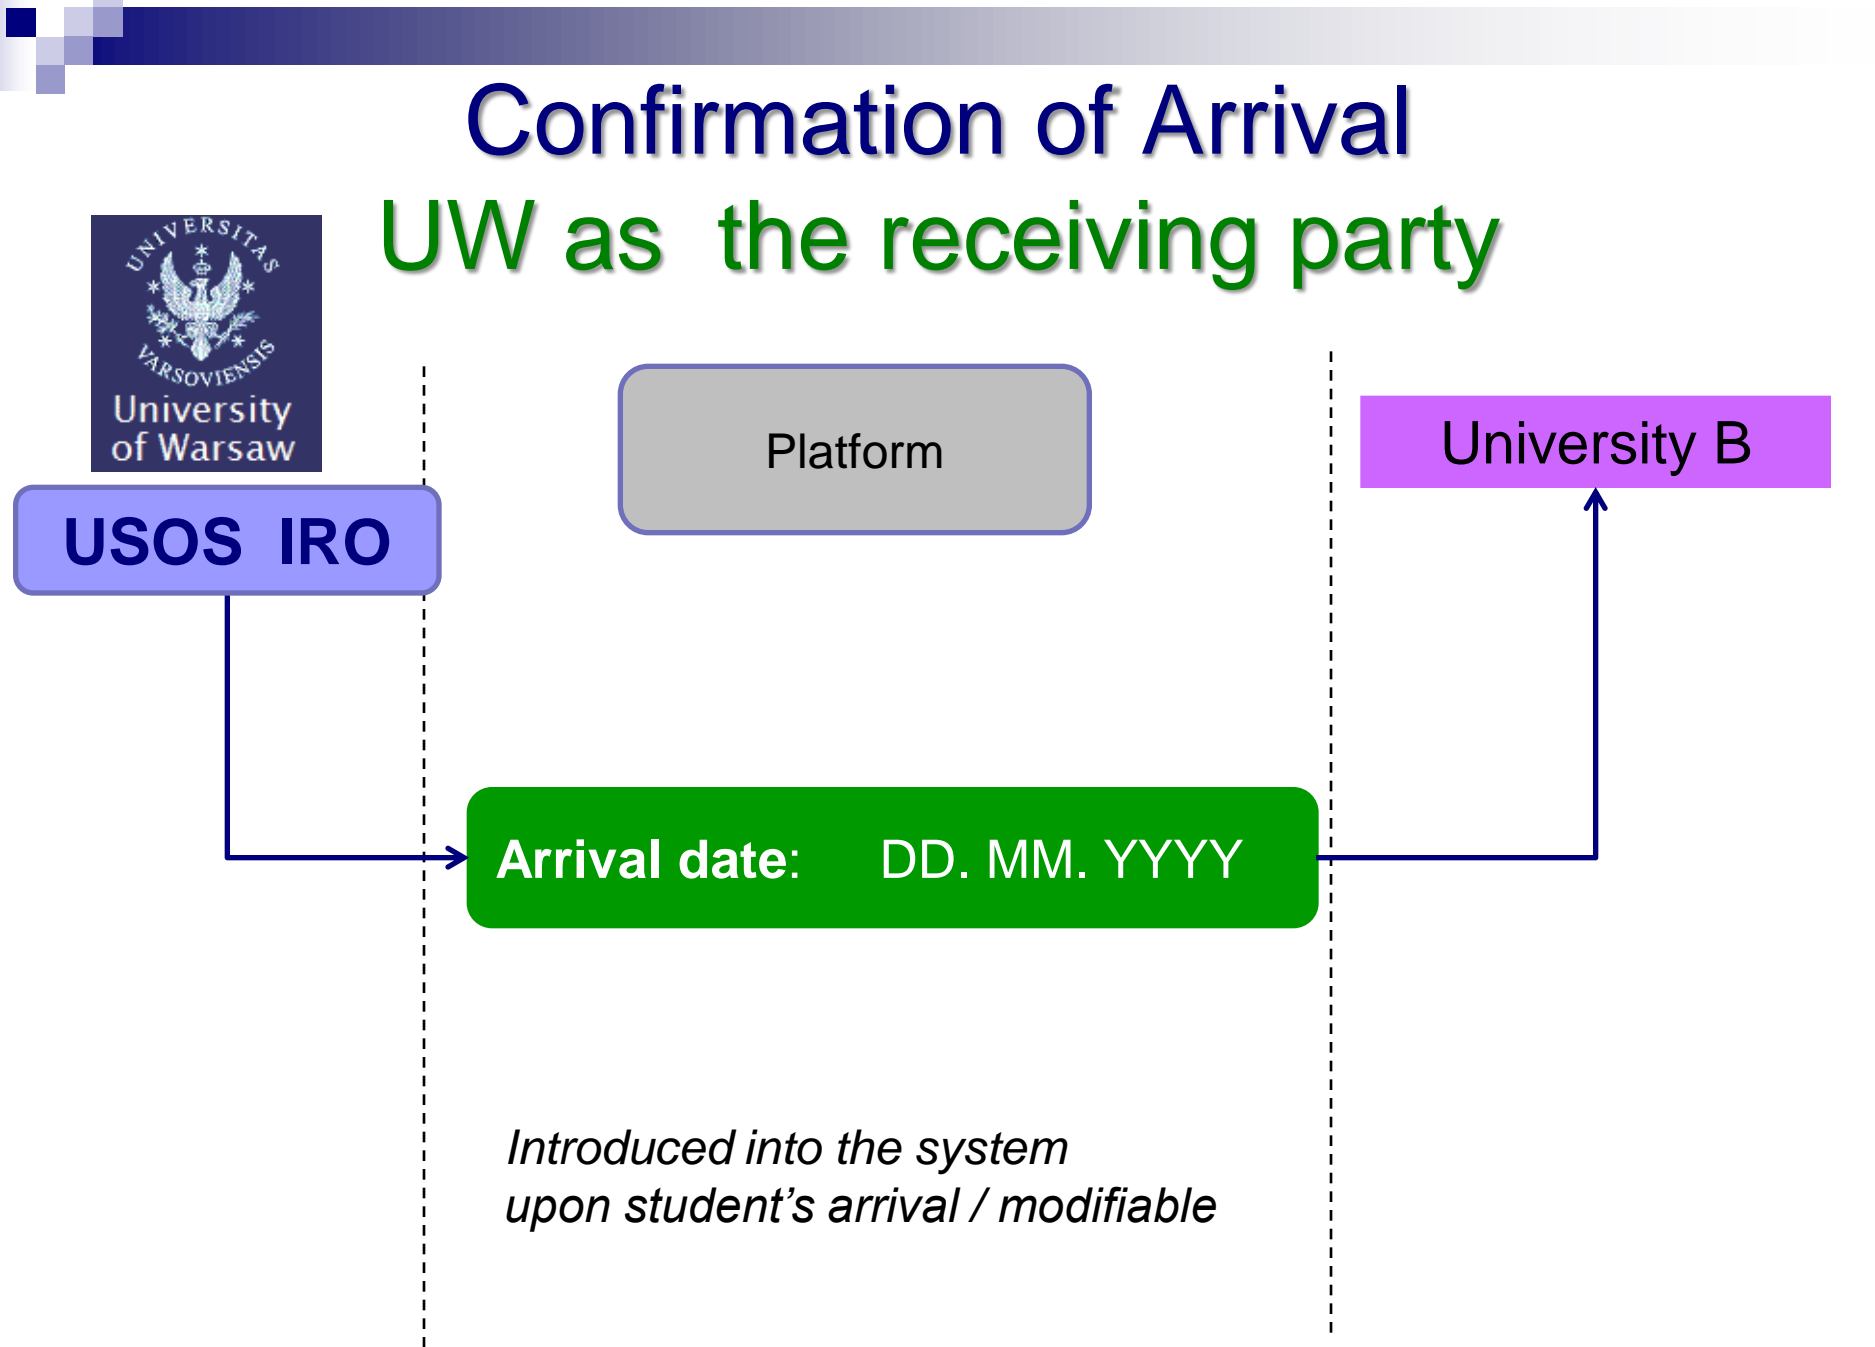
Confirmation of Arrival
UW as the receiving party

UNIVERSITAS VARSOVIENSIS
University of Warsaw

USOS IRO

Platform

University B

Arrival date: DD. MM. YYYY

Introduced into the system upon student’s arrival / modifiable